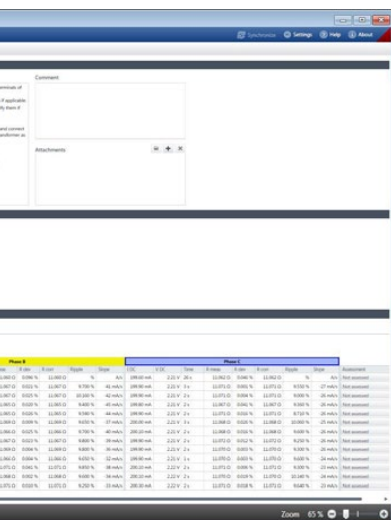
Synchronize Settings Help About

Comment

erminals of

if applicable
lly then if

and connect
ransformer as

Attachments

Phase B

Phase C

| | R dev | R corr | Ripple | Slope | I DC | V DC | Time | R meas | R dev | R corr | Ripple | Slope | Assessment |
|---|---|---|---|---|---|---|---|---|---|---|---|---|---|
| | | | % | A/s | | | | | | | % | A/s | |
| 11.060 Ω | 0.006 % | 11.060 Ω | % | A/s | 199.90 mA | 2.21 V | 20 s | 11.062 Ω | 0.046 % | 11.062 Ω | % | A/s | Not assessed |
| 11.067 Ω | 0.021 % | 11.067 Ω | 9.700 % | 41 mA/s | 199.90 mA | 2.21 V | 2 s | 11.071 Ω | 0.020 % | 11.071 Ω | 9.550 % | 27 mA/s | Not assessed |
| 11.067 Ω | 0.025 % | 11.067 Ω | 10.160 % | 42 mA/s | 199.90 mA | 2.21 V | 2 s | 11.071 Ω | 0.004 % | 11.071 Ω | 9.600 % | 26 mA/s | Not assessed |
| 11.067 Ω | 0.020 % | 11.067 Ω | 9.800 % | 45 mA/s | 199.80 mA | 2.21 V | 2 s | 11.067 Ω | 0.050 % | 11.067 Ω | 9.600 % | 26 mA/s | Not assessed |
| 11.065 Ω | 0.026 % | 11.065 Ω | 9.580 % | 44 mA/s | 199.80 mA | 2.21 V | 2 s | 11.071 Ω | 0.002 % | 11.071 Ω | 9.600 % | 26 mA/s | Not assessed |
| 11.069 Ω | 0.009 % | 11.069 Ω | 9.650 % | 37 mA/s | 200.00 mA | 2.22 V | 2 s | 11.068 Ω | 0.026 % | 11.068 Ω | 10.060 % | 25 mA/s | Not assessed |
| 11.066 Ω | 0.025 % | 11.066 Ω | 9.700 % | 40 mA/s | 200.10 mA | 2.22 V | 2 s | 11.068 Ω | 0.022 % | 11.068 Ω | 9.650 % | 26 mA/s | Not assessed |
| 11.067 Ω | 0.013 % | 11.067 Ω | 9.600 % | 39 mA/s | 199.90 mA | 2.21 V | 2 s | 11.072 Ω | 0.003 % | 11.072 Ω | 9.650 % | 26 mA/s | Not assessed |
| 11.069 Ω | 0.006 % | 11.069 Ω | 9.800 % | 36 mA/s | 199.90 mA | 2.21 V | 2 s | 11.070 Ω | 0.010 % | 11.070 Ω | 9.500 % | 26 mA/s | Not assessed |
| 11.066 Ω | 0.023 % | 11.066 Ω | 9.650 % | 32 mA/s | 199.90 mA | 2.21 V | 2 s | 11.071 Ω | 0.002 % | 11.071 Ω | 9.600 % | 26 mA/s | Not assessed |
| 11.071 Ω | 0.040 % | 11.071 Ω | 9.850 % | 34 mA/s | 200.10 mA | 2.22 V | 2 s | 11.071 Ω | 0.006 % | 11.071 Ω | 9.550 % | 26 mA/s | Not assessed |
| 11.068 Ω | 0.002 % | 11.068 Ω | 9.600 % | 34 mA/s | 200.10 mA | 2.22 V | 2 s | 11.070 Ω | 0.019 % | 11.070 Ω | 10.140 % | 24 mA/s | Not assessed |
| 11.071 Ω | 0.030 % | 11.071 Ω | 9.250 % | 33 mA/s | 200.30 mA | 2.22 V | 2 s | 11.071 Ω | 0.019 % | 11.071 Ω | 9.640 % | 26 mA/s | Not assessed |

Zoom 65 %